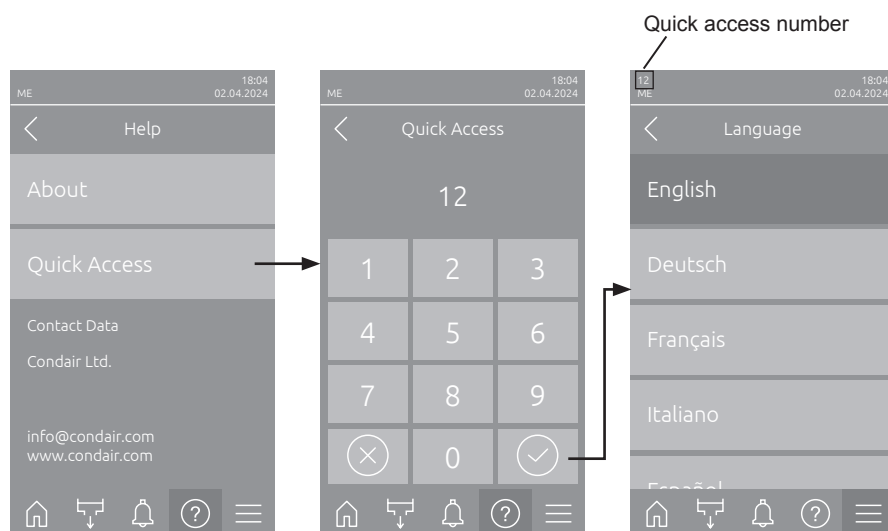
Quick access number

ME
18:04
02.04.2024

Help

About

Quick Access

Contact Data

Condair Ltd.

info@condair.com
www.condair.com

ME
18:04
02.04.2024

Quick Access

12

1 2 3
4 5 6
7 8 9
0

12
ME
18:04
02.04.2024

Language

English

Deutsch

Français

Italiano

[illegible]